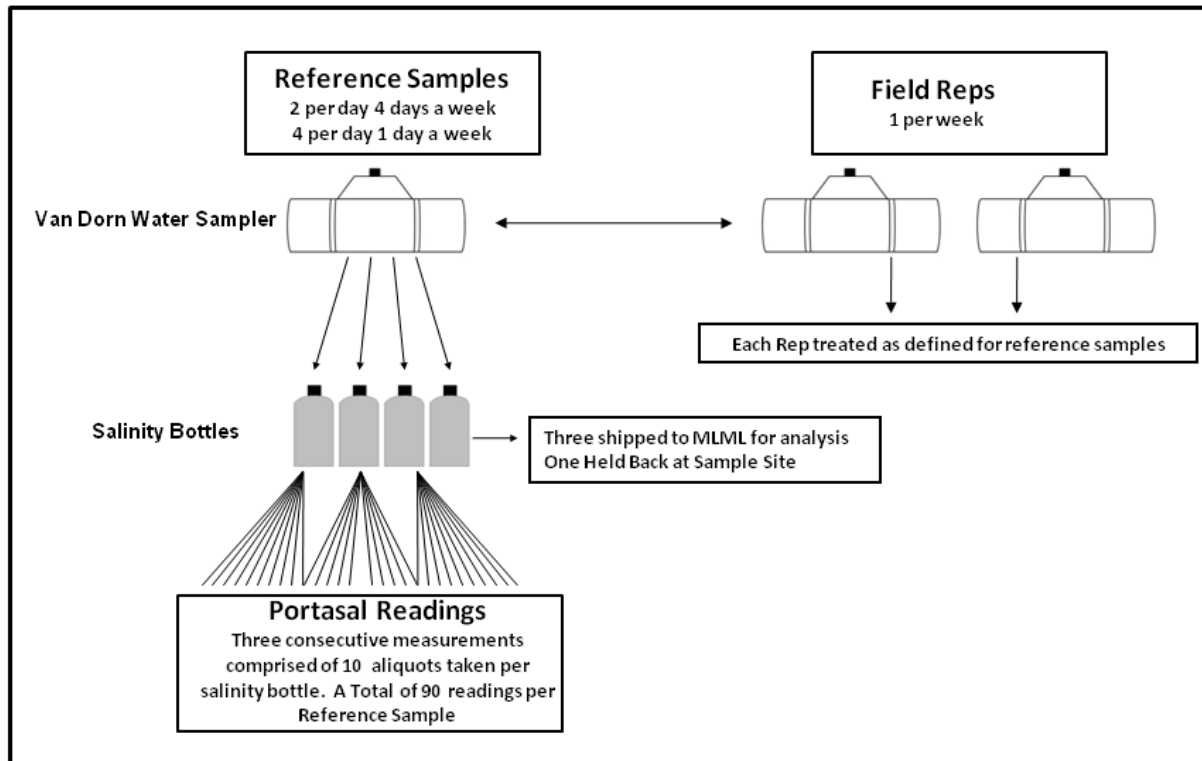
Reference Samples
2 per day 4 days a week
4 per day 1 day a week

Field Reps
1 per week

Van Dorn Water Sampler

Each Rep treated as defined for reference samples

Salinity Bottles

Three shipped to MLML for analysis
One Held Back at Sample Site

Portasal Readings
Three consecutive measurements comprised of 10 aliquots taken per salinity bottle. A Total of 90 readings per Reference Sample